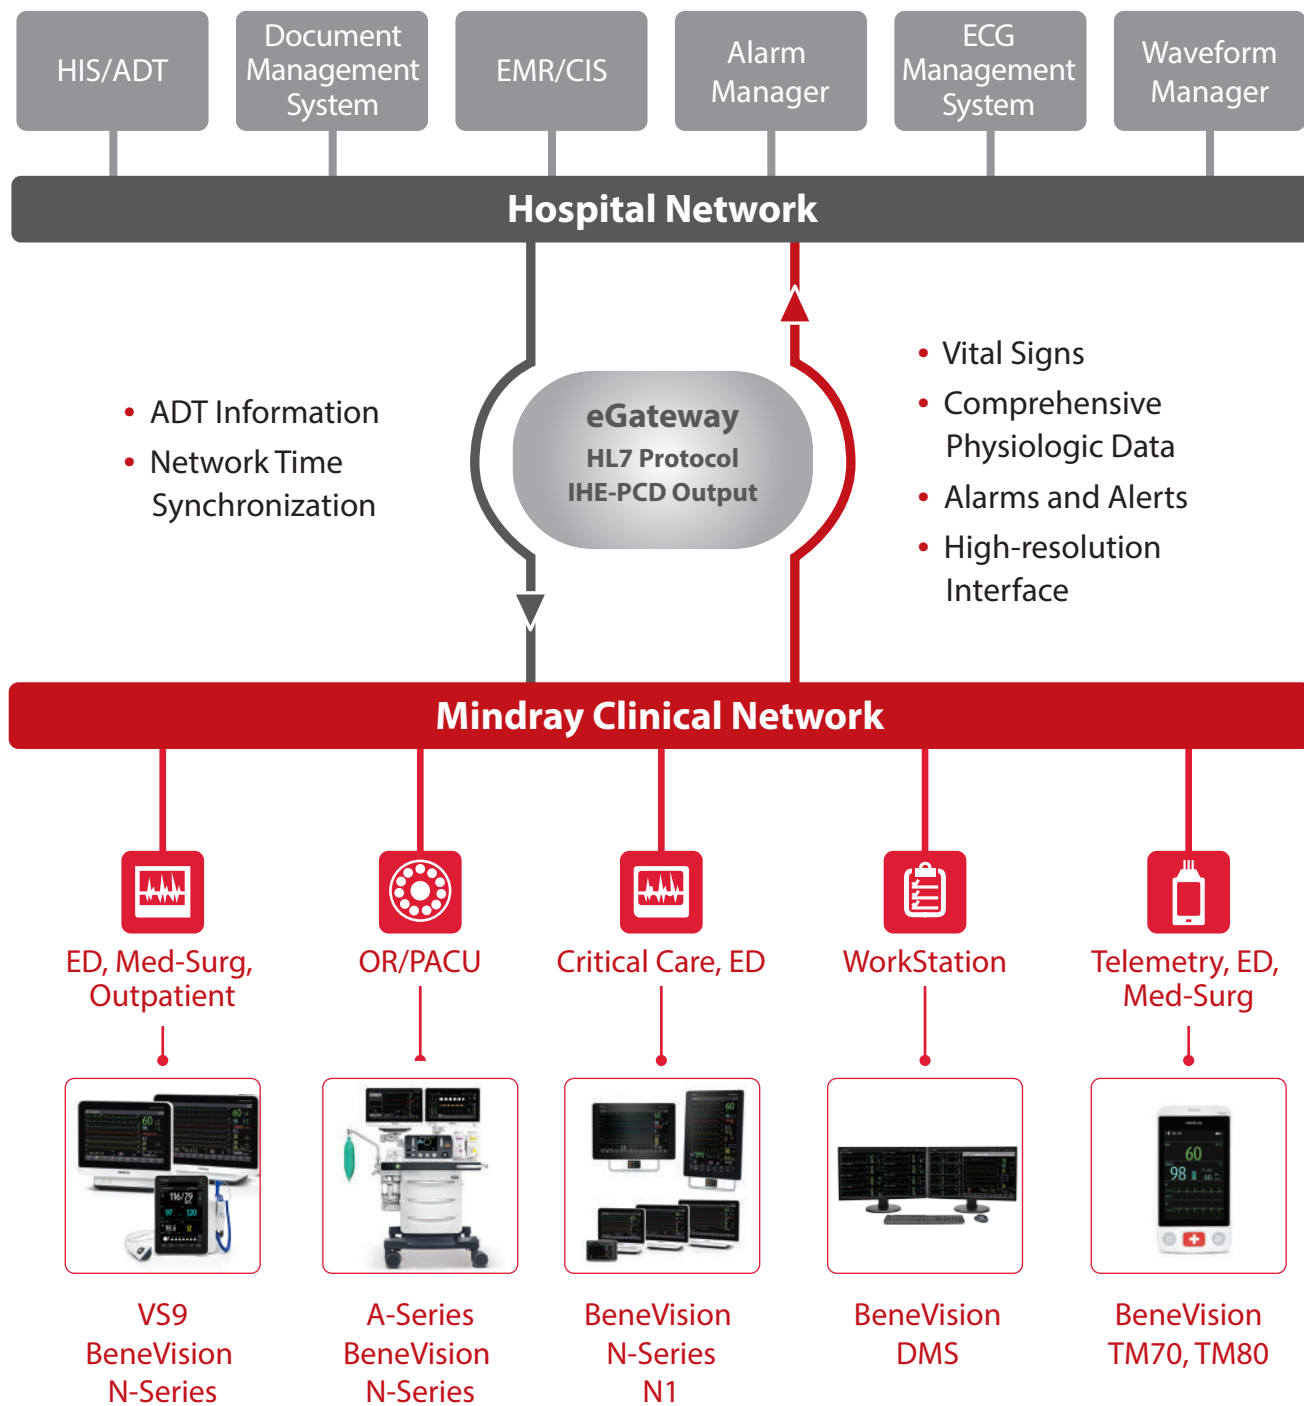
HIS/ADT

Document Management System

EMR/CIS

Alarm Manager

ECG Management System

Waveform Manager

Hospital Network

• ADT Information
• Network Time Synchronization

eGateway
HL7 Protocol
IHE-PCD Output

• Vital Signs
• Comprehensive Physiologic Data
• Alarms and Alerts
• High-resolution Interface

Mindray Clinical Network

ED, Med-Surg, Outpatient

OR/PACU

Critical Care, ED

WorkStation

Telemetry, ED, Med-Surg

VS9
BeneVision
N-Series

A-Series
BeneVision
N-Series

BeneVision
N-Series
N1

BeneVision
DMS

BeneVision
TM70, TM80